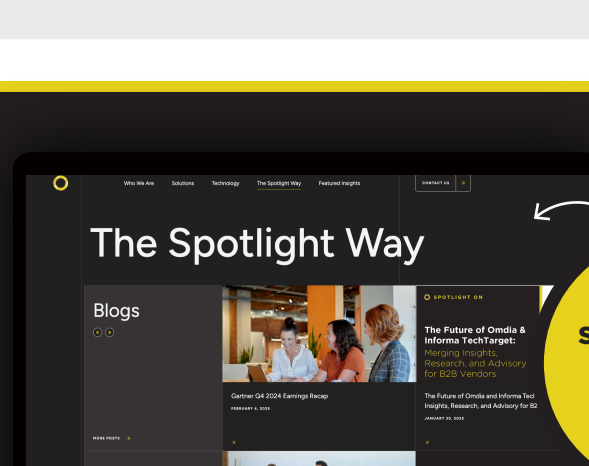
Who We Are Solutions Technology The Spotlight Way Featured Insights

CONTACT US

The Spotlight Way

Blogs

MORE POSTS

Gartner Q4 2024 Earnings Recap

FEBRUARY 4, 2025

SPOTLIGHT ON

The Future of Omdia & Informa TechTarget: Merging Insights, Research, and Advisory for B2B Vendors

The Future of Omdia and Informa Tec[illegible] Insights, Research, and Advisory for B2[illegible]

JANUARY 30, 2025

S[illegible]